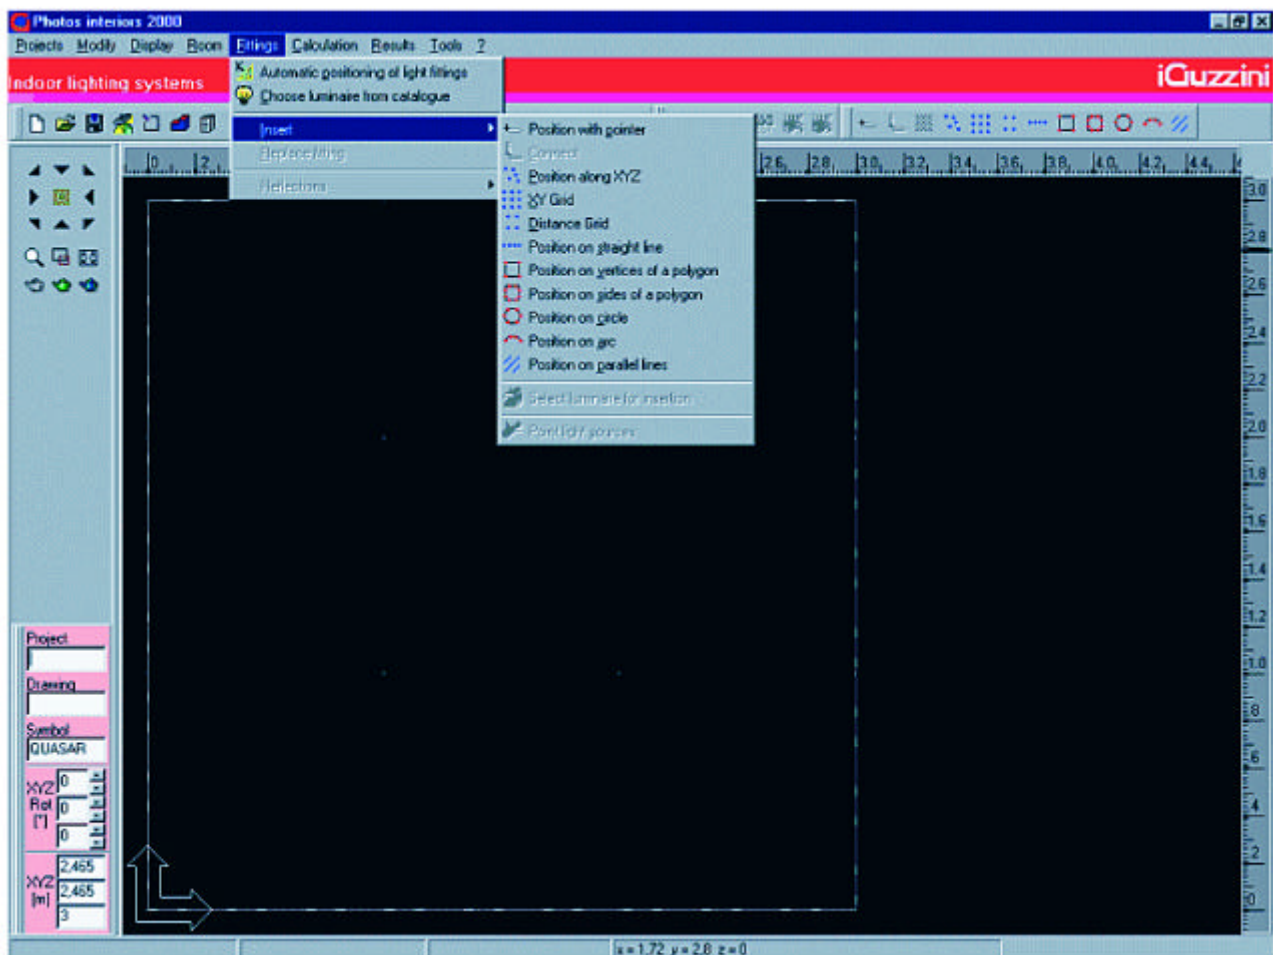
Photos interiors 2000

Projects Modify Display Room Fittings Calculation Results Tools ?

Indoor lighting systems

iGuzzini

Automatic positioning of light fittings
Choose luminaire from catalogue

Insert
Replace fitting
Reflections

Position with pointer
Connect
Position along XYZ
XY Grid
Distance Grid
Position on straight line
Position on vertices of a polygon
Position on sides of a polygon
Position on circle
Position on arc
Position on parallel lines
Select luminaire for insertion
Point light sources

0 2 26 28 30 32 34 36 38 40 42 44

30 28 26 24 22 20 18 16 14 12 10 8 6 4 2 0

Project
Drawing
Symbol
QUASAR
XYZ Rot [°] 0 0 0
XYZ [m] 2,465 2,465 3

x = 1,72 y = 2,8 z = 0